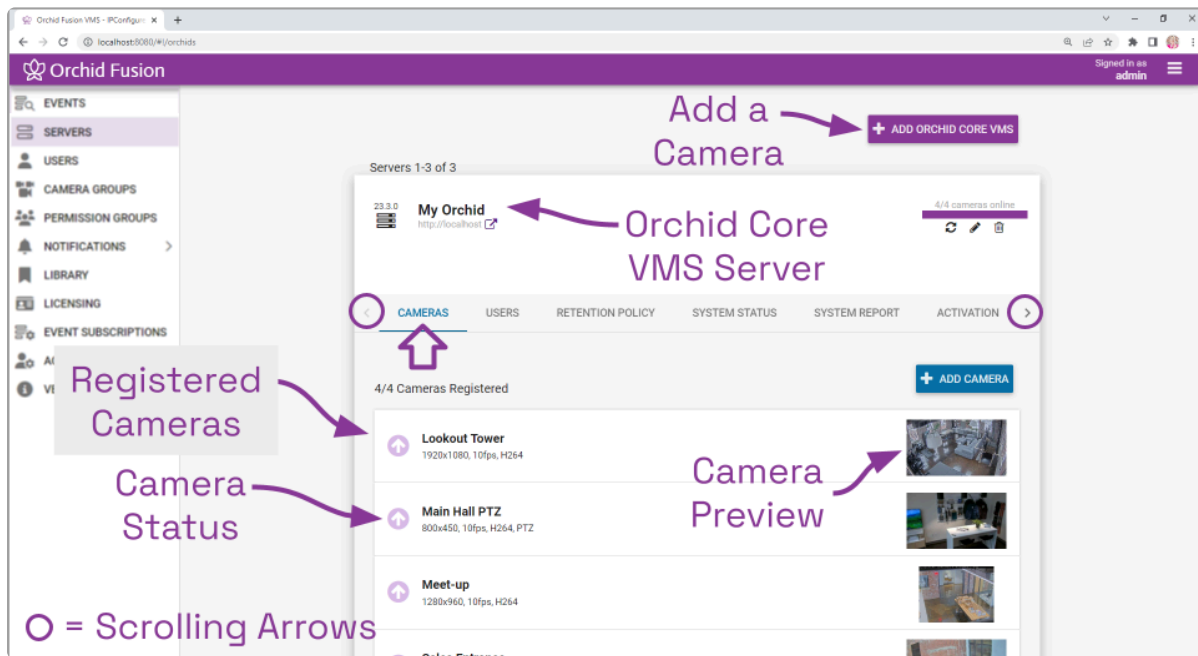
Orchid Fusion VMS - IPConfigure ×

localhost:8080/#!/orchids

Orchid Fusion

Signed in as
admin

EVENTS
SERVERS
USERS
CAMERA GROUPS
PERMISSION GROUPS
NOTIFICATIONS
LIBRARY
LICENSING
EVENT SUBSCRIPTIONS
A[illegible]
V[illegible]

Add a Camera

ADD ORCHID CORE VMS

Servers 1-3 of 3

23.3.0

My Orchid
http://localhost

Orchid Core VMS Server

4/4 cameras online

CAMERAS
USERS
RETENTION POLICY
SYSTEM STATUS
SYSTEM REPORT
ACTIVATION

Registered Cameras

4/4 Cameras Registered

ADD CAMERA

Lookout Tower
1920x1080, 10fps, H264

Camera Preview

Camera Status

Main Hall PTZ
800x450, 10fps, H264, PTZ

Meet-up
1280x960, 10fps, H264

= Scrolling Arrows